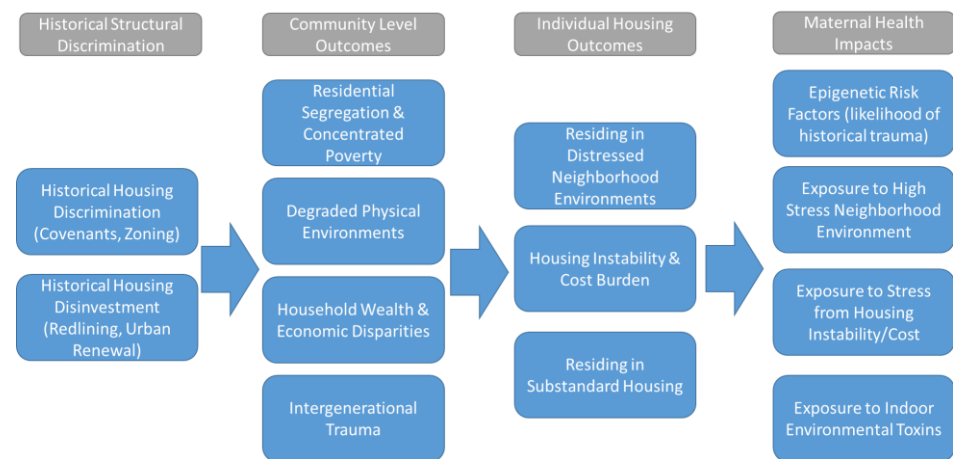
Historical Structural Discrimination

Historical Housing Discrimination (Covenants, Zoning)

Historical Housing Disinvestment (Redlining, Urban Renewal)

Community Level Outcomes

Residential Segregation & Concentrated Poverty

Degraded Physical Environments

Household Wealth & Economic Disparities

Intergenerational Trauma

Individual Housing Outcomes

Residing in Distressed Neighborhood Environments

Housing Instability & Cost Burden

Residing in Substandard Housing

Maternal Health Impacts

Epigenetic Risk Factors (likelihood of historical trauma)

Exposure to High Stress Neighborhood Environment

Exposure to Stress from Housing Instability/Cost

Exposure to Indoor Environmental Toxins